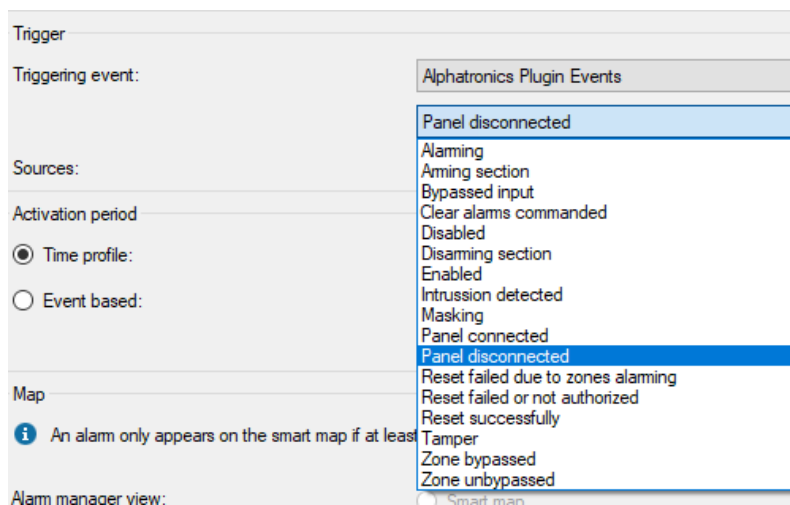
Trigger

Triggering event:

Alphatronics Plugin Events

Panel disconnected

Sources:

Activation period

Time profile:

Event based:

Map

An alarm only appears on the smart map if at least

Alarm manager view:

Alarming
Arming section
Bypassed input
Clear alarms commanded
Disabled
Disarming section
Enabled
Intrussion detected
Masking
Panel connected
Panel disconnected
Reset failed due to zones alarming
Reset failed or not authorized
Reset successfully
Tamper
Zone bypassed
Zone unbypassed

Smart map